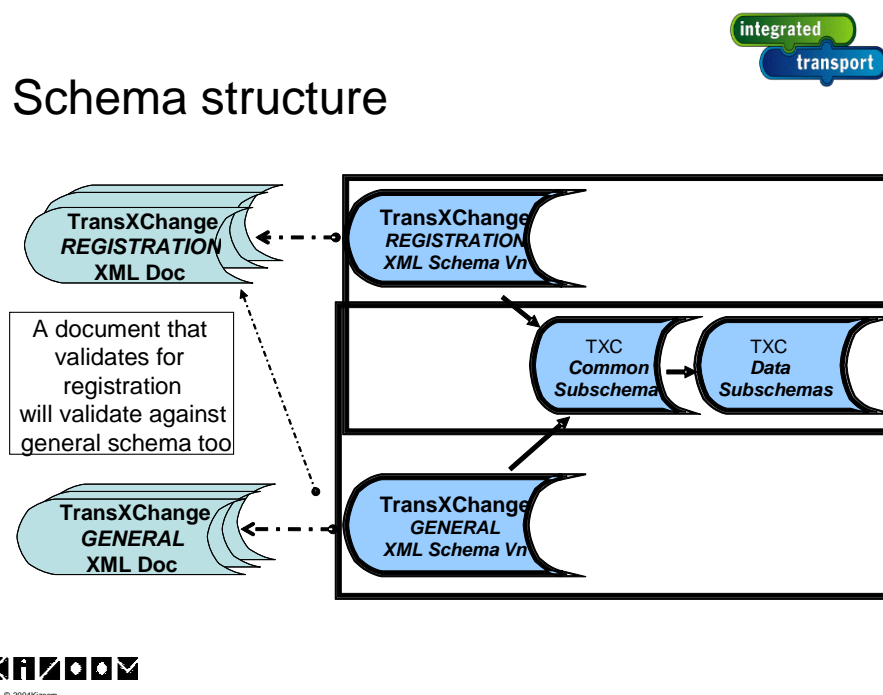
integrated
transport

Schema structure

TransXChange
REGISTRATION
XML Doc

TransXChange
REGISTRATION
XML Schema Vn

A document that validates for registration will validate against general schema too

TXC
Common
Subschema

TXC
Data
Subschemas

TransXChange
GENERAL
XML Doc

TransXChange
GENERAL
XML Schema Vn

KIZOOM

© 2004Kizoom